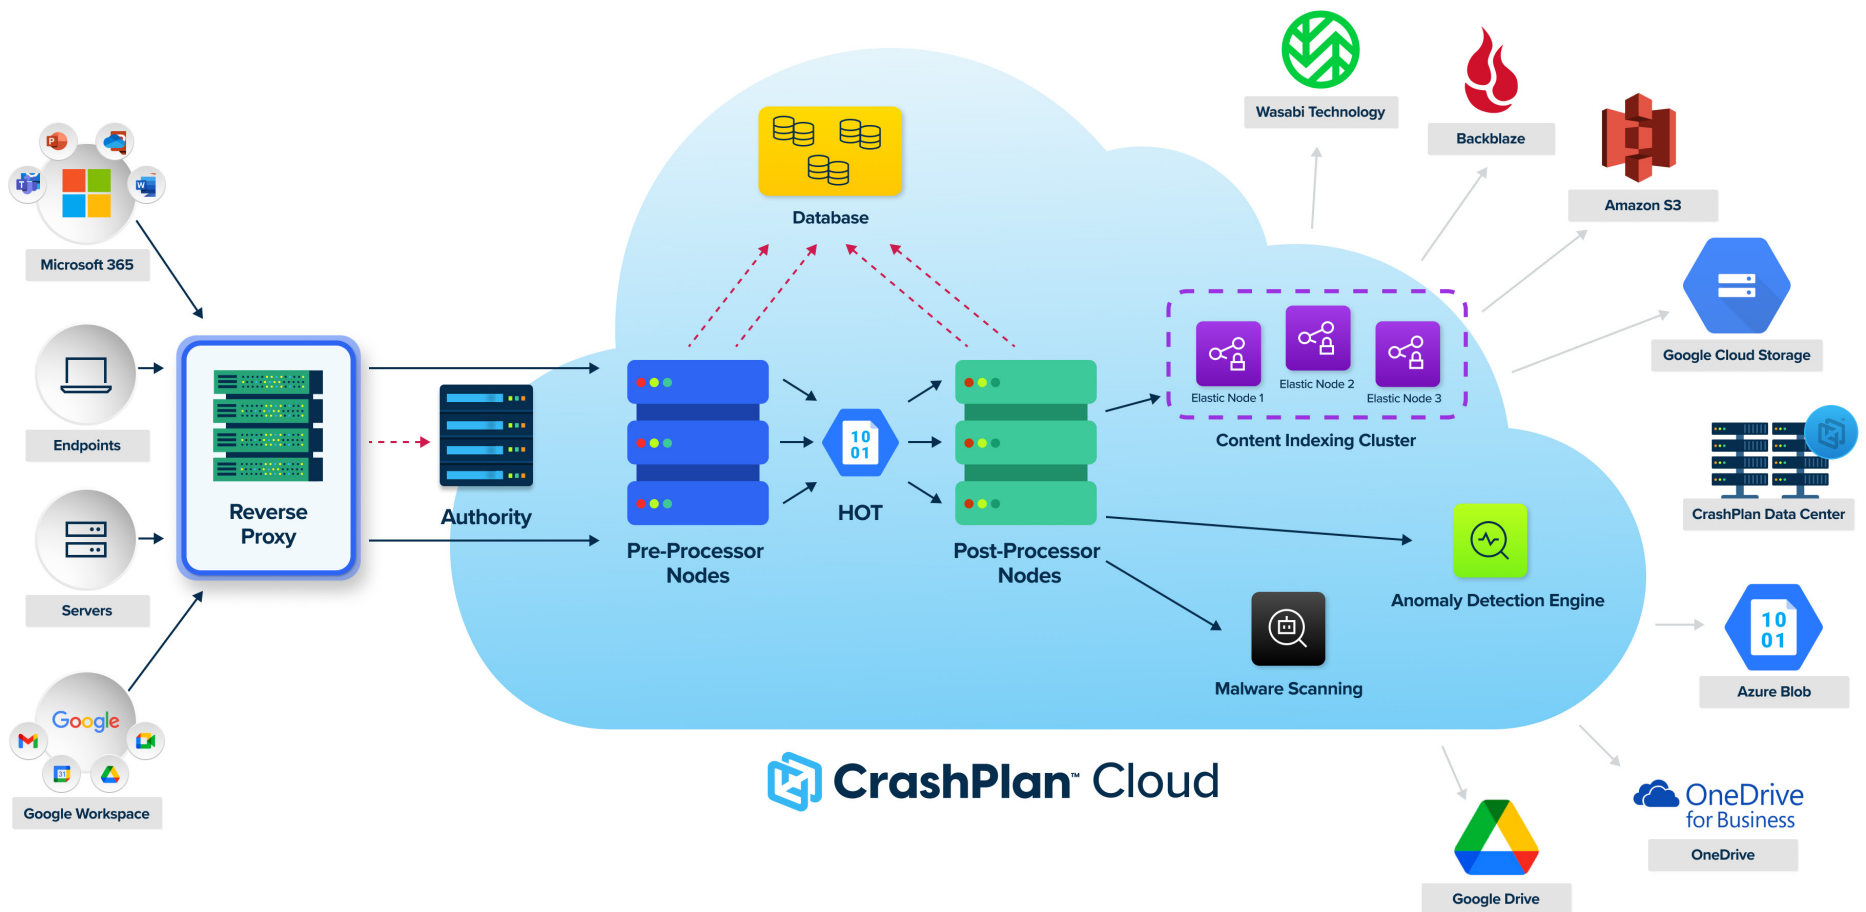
Microsoft 365

Endpoints

Servers

Google

Google Workspace

Reverse Proxy

Authority

Database

Pre-Processor Nodes

10 01

HOT

Post-Processor Nodes

Elastic Node 1

Elastic Node 2

Elastic Node 3

Content Indexing Cluster

Anomaly Detection Engine

Malware Scanning

CrashPlan™ Cloud

Wasabi Technology

Backblaze

Amazon S3

Google Cloud Storage

CrashPlan Data Center

10 01

Azure Blob

OneDrive for Business

OneDrive

Google Drive